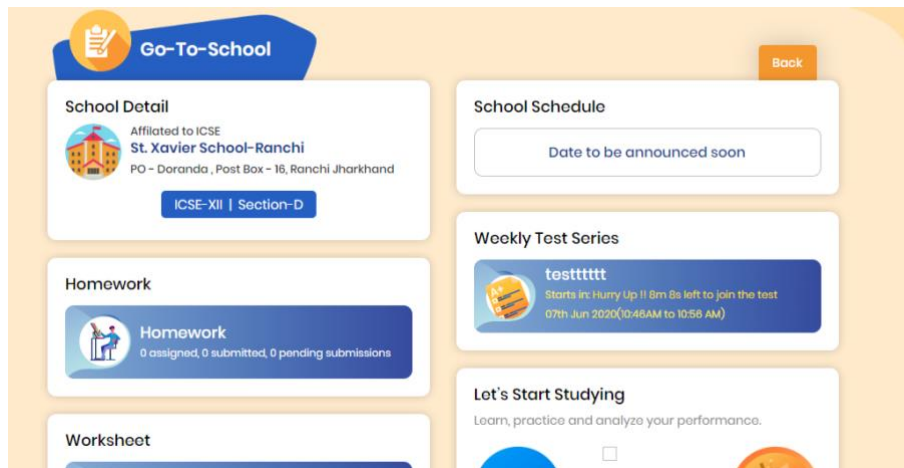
Go-To-School

Back

School Detail

Affilated to ICSE
St. Xavier School-Ranchi
PO - Doranda , Post Box - 16, Ranchi Jharkhand

ICSE-XII | Section-D

School Schedule

Date to be announced soon

Homework

Homework
0 assigned, 0 submitted, 0 pending submissions

Weekly Test Series

testttttt
Starts in: Hurry Up !! 8m 8s left to join the test
07th Jun 2020(10:46AM to 10:56 AM)

Let's Start Studying
Learn, practice and analyze your performance.

Worksheet